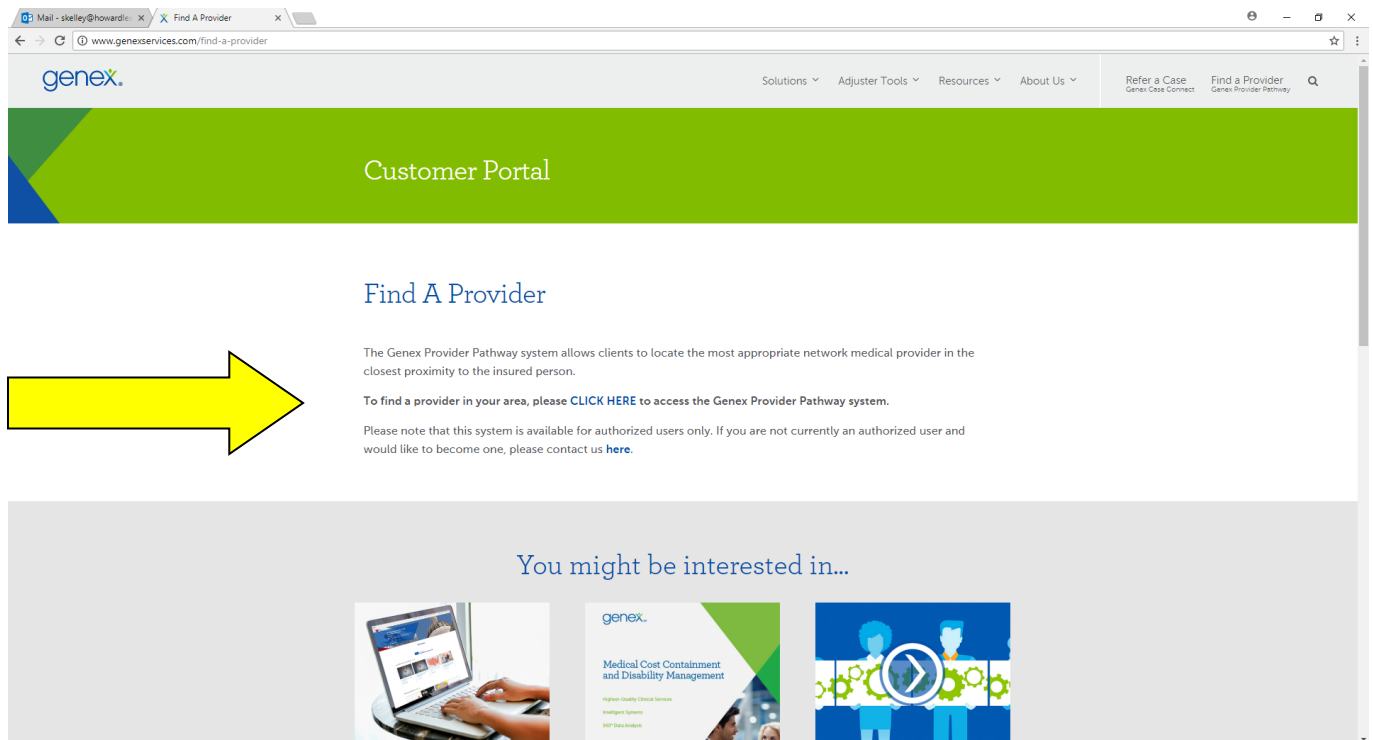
Mail - skelley@howardle ×
Find A Provider ×

www.genexservices.com/find-a-provider

genex.

Solutions
Adjuster Tools
Resources
About Us

Refer a Case
Genex Case Connect

Find a Provider
Genex Provider Pathway

Customer Portal

Find A Provider

The Genex Provider Pathway system allows clients to locate the most appropriate network medical provider in the closest proximity to the insured person.

To find a provider in your area, please CLICK HERE to access the Genex Provider Pathway system.

Please note that this system is available for authorized users only. If you are not currently an authorized user and would like to become one, please contact us here.

You might be interested in...

genex.

Medical Cost Containment and Disability Management

Highest-Quality Clinical Services
Intelligent Systems
360° Data Analysis